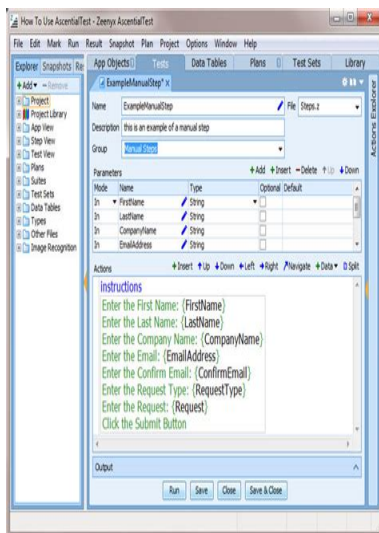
How To Use AscentialTest - Zeenyx AscentialTest

File Edit Mark Run Result Snapshot Plan Project Options Window Help

Explorer Snapshots Re

+Add ▾ −Remove

Project
Project Library
App View
Step View
Test View
Plans
Suites
Test Sets
Data Tables
Types
Other Files
Image Recognition

App Objects Tests Data Tables Plans Test Sets Library

ExampleManualStep* ×

Name ExampleManualStep File Steps.z

Description this is an example of a manual step

Group Manual Steps

Parameters +Add +Insert −Delete ↑Up ↓Down

| Mode | Name | Type | Optional | Default |
|---|---|---|---|---|
| In | FirstName | String | | |
| In | LastName | String | | |
| In | CompanyName | String | | |
| In | EmailAddress | String | | |

Actions +Insert ↑Up ↓Down ←Left →Right Navigate +Data▾ Split

instructions
Enter the First Name: {FirstName}
Enter the Last Name: {LastName}
Enter the Company Name: {CompanyName}
Enter the Email: {EmailAddress}
Enter the Confirm Email: {ConfirmEmail}
Enter the Request Type: {RequestType}
Enter the Request: {Request}
Click the Submit Button

Output

Run Save Close Save & Close

Actions Explorer